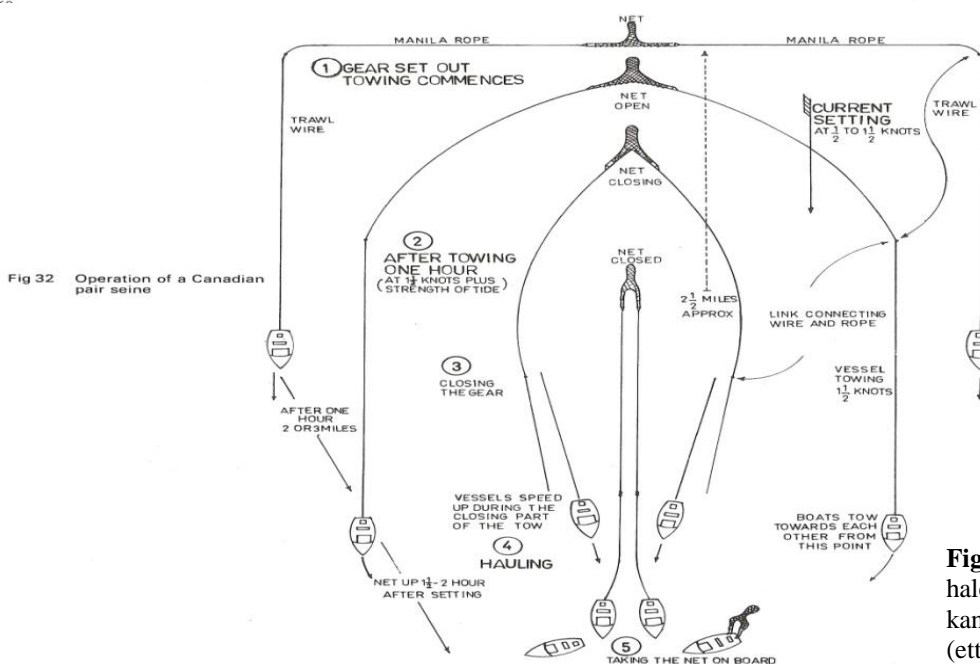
NET

MANILA ROPE

MANILA ROPE

1 GEAR SET OUT TOWING COMMENCES

NET OPEN

TRAWL WIRE

CURRENT SETTING AT $\frac{1}{2}$ TO $1\frac{1}{2}$ KNOTS

TRAWL WIRE

NET CLOSING

2 AFTER TOWING ONE HOUR (AT $1\frac{1}{2}$ KNOTS PLUS STRENGTH OF TIDE)

NET CLOSED

Fig 32 Operation of a Canadian pair seine

$2\frac{1}{2}$ MILES APPROX

LINK CONNECTING WIRE AND ROPE

3 CLOSING THE GEAR

VESSEL TOWING $1\frac{1}{2}$ KNOTS

AFTER ONE HOUR 2 OR3MILES

VESSELS SPEED UP DURING THE CLOSING PART OF THE TOW

4 HAULING

BOATS TOW TOWARDS EACH OTHER FROM THIS POINT

NET UP $1\frac{1}{2}$- 2 HOUR AFTER SETTING

5 TAKING THE NET ON BOARD

Fig

hal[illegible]

kan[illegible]

(ett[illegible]